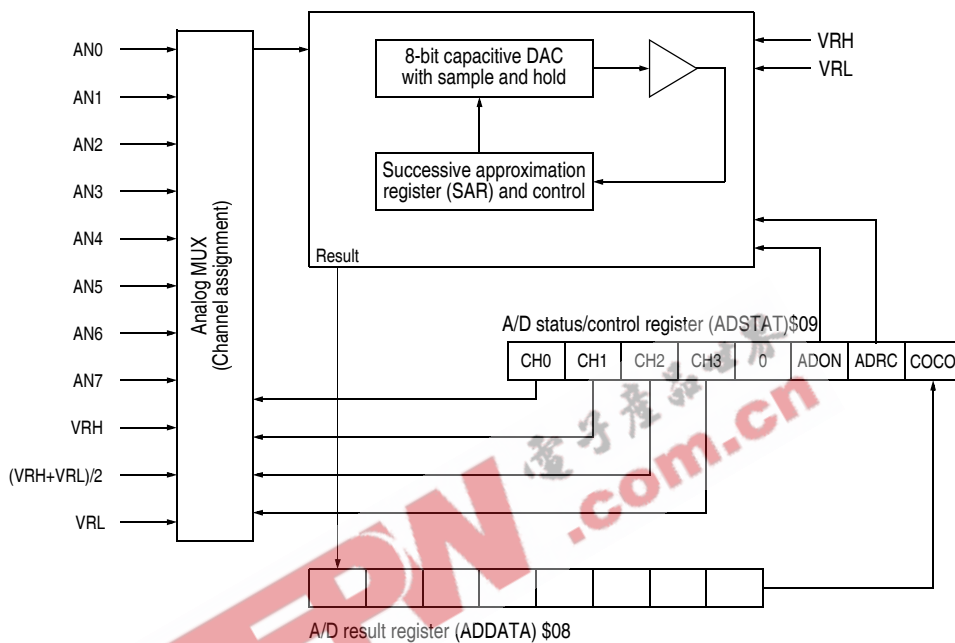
AN0
AN1
AN2
AN3
AN4
AN5
AN6
AN7
VRH
(VRH+VRL)/2
VRL

Analog MUX
(Channel assignment)

8-bit capacitive DAC with sample and hold

Successive approximation register (SAR) and control

VRH
VRL

Result

A/D status/control register (ADSTAT)$09

| CH0 | CH1 | CH2 | CH3 | 0 | ADON | ADRC | COCO |
|---|---|---|---|---|---|---|---|

电子产品世界
EDN.com.cn

A/D result register (ADDATA) $08